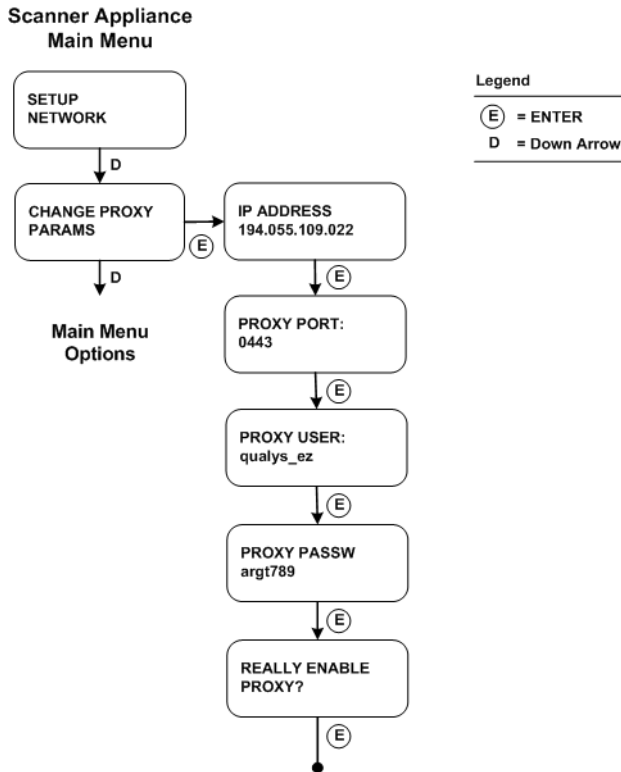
Scanner Appliance Main Menu

SETUP NETWORK

D

CHANGE PROXY PARAMS

E

D

Main Menu Options

IP ADDRESS 194.055.109.022

E

PROXY PORT: 0443

E

PROXY USER: qualys_ez

E

PROXY PASSW argt789

E

REALLY ENABLE PROXY?

E

Legend

E = ENTER

D = Down Arrow